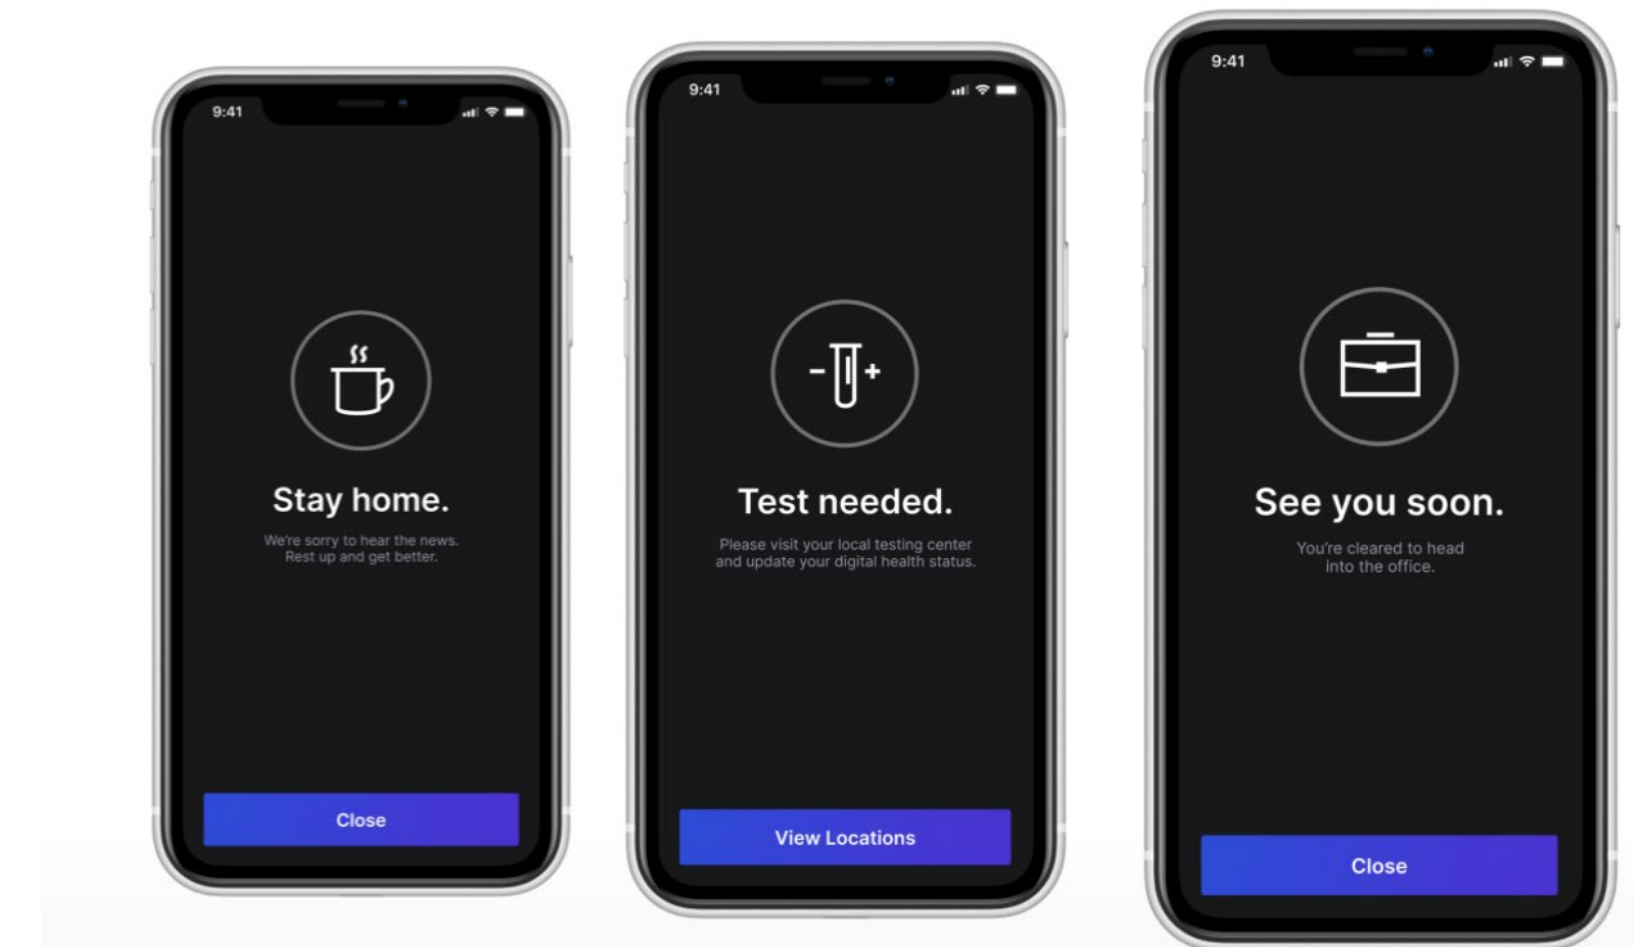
9:41

Stay home.

We're sorry to hear the news. Rest up and get better.

Close

9:41

Test needed.

Please visit your local testing center and update your digital health status.

View Locations

9:41

See you soon.

You're cleared to head into the office.

Close